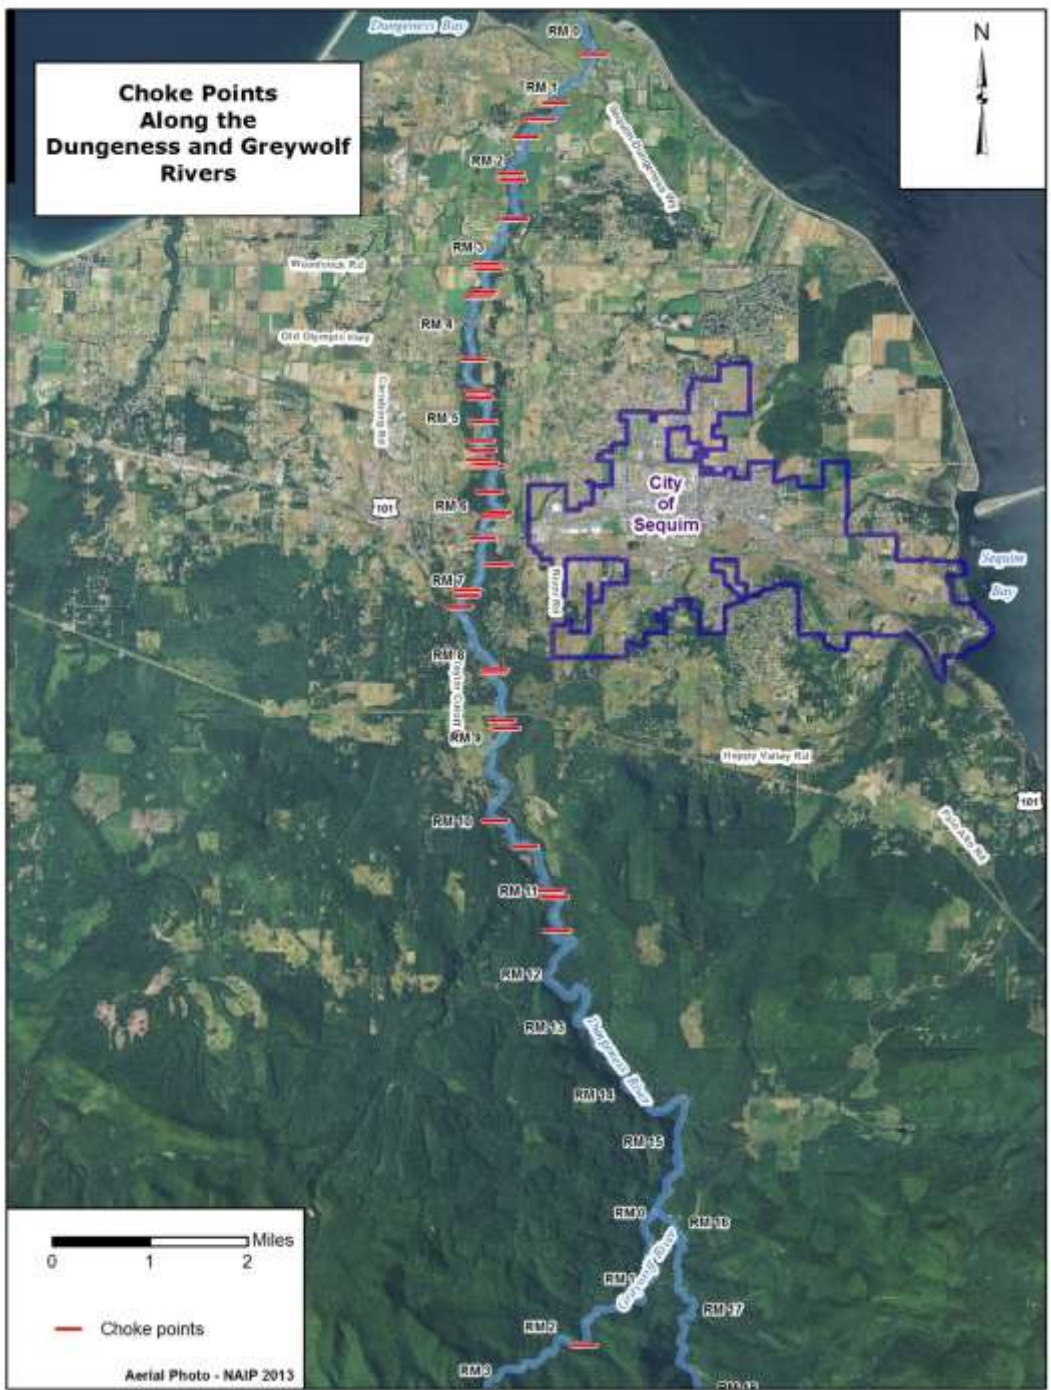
Choke Points Along the Dungeness and Greywolf Rivers

N

Dungeness Bay

RM 0

RM 1

Sequim-Dungeness Wy

RM 2

RM 3

Woodcock Rd

RM 4

Old Olympic Hwy

Carlsborg Rd

RM 5

101

RM 6

City of Sequim

RM 7

River Rd

Sequim Bay

RM 8

Taylor Cutoff Rd

RM 9

Happy Valley Rd

101

Palo Alto Rd

RM 10

RM 11

RM 12

RM 13

Dungeness River

RM 14

RM 15

RM 0

RM 16

RM 1

Greywolf River

RM 17

RM 2

RM 3

RM 18

Miles

0 1 2

Choke points

Aerial Photo - NAIP 2013